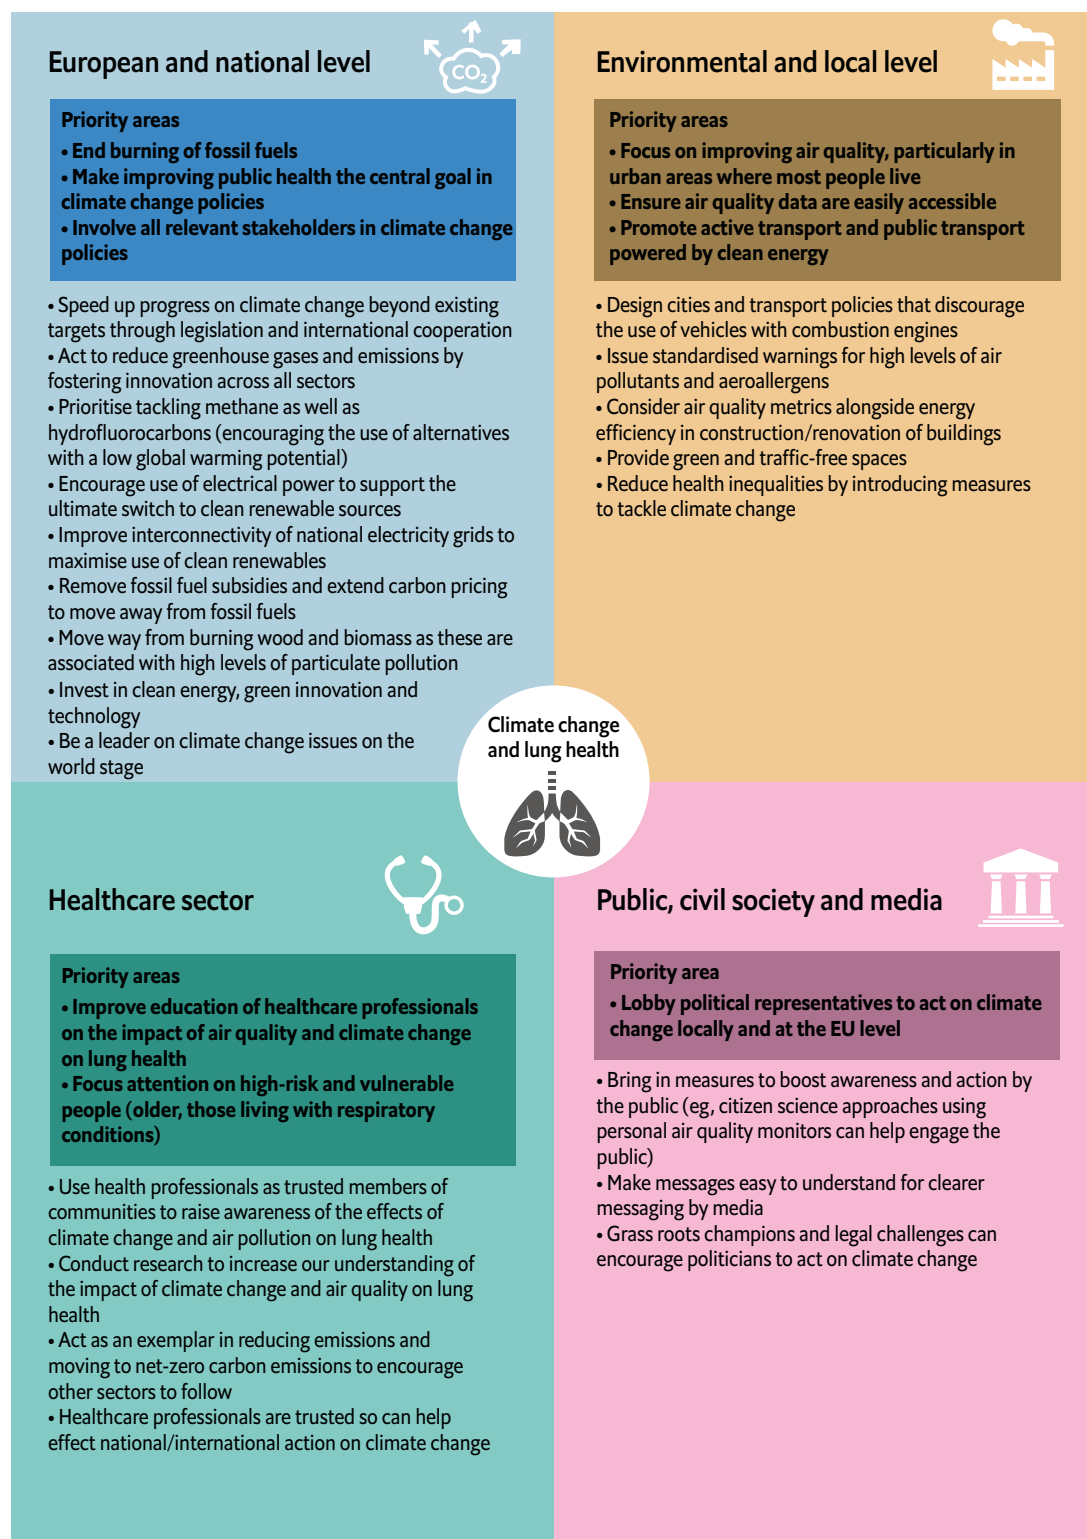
European and national level

$CO_2$

Priority areas
• End burning of fossil fuels
• Make improving public health the central goal in climate change policies
• Involve all relevant stakeholders in climate change policies

• Speed up progress on climate change beyond existing targets through legislation and international cooperation
• Act to reduce greenhouse gases and emissions by fostering innovation across all sectors
• Prioritise tackling methane as well as hydrofluorocarbons (encouraging the use of alternatives with a low global warming potential)
• Encourage use of electrical power to support the ultimate switch to clean renewable sources
• Improve interconnectivity of national electricity grids to maximise use of clean renewables
• Remove fossil fuel subsidies and extend carbon pricing to move away from fossil fuels
• Move way from burning wood and biomass as these are associated with high levels of particulate pollution
• Invest in clean energy, green innovation and technology
• Be a leader on climate change issues on the world stage

Environmental and local level

Priority areas
• Focus on improving air quality, particularly in urban areas where most people live
• Ensure air quality data are easily accessible
• Promote active transport and public transport powered by clean energy

• Design cities and transport policies that discourage the use of vehicles with combustion engines
• Issue standardised warnings for high levels of air pollutants and aeroallergens
• Consider air quality metrics alongside energy efficiency in construction/renovation of buildings
• Provide green and traffic-free spaces
• Reduce health inequalities by introducing measures to tackle climate change

Climate change and lung health

Healthcare sector

Priority areas
• Improve education of healthcare professionals on the impact of air quality and climate change on lung health
• Focus attention on high-risk and vulnerable people (older, those living with respiratory conditions)

• Use health professionals as trusted members of communities to raise awareness of the effects of climate change and air pollution on lung health
• Conduct research to increase our understanding of the impact of climate change and air quality on lung health
• Act as an exemplar in reducing emissions and moving to net-zero carbon emissions to encourage other sectors to follow
• Healthcare professionals are trusted so can help effect national/international action on climate change

Public, civil society and media

Priority area
• Lobby political representatives to act on climate change locally and at the EU level

• Bring in measures to boost awareness and action by the public (eg, citizen science approaches using personal air quality monitors can help engage the public)
• Make messages easy to understand for clearer messaging by media
• Grass roots champions and legal challenges can encourage politicians to act on climate change